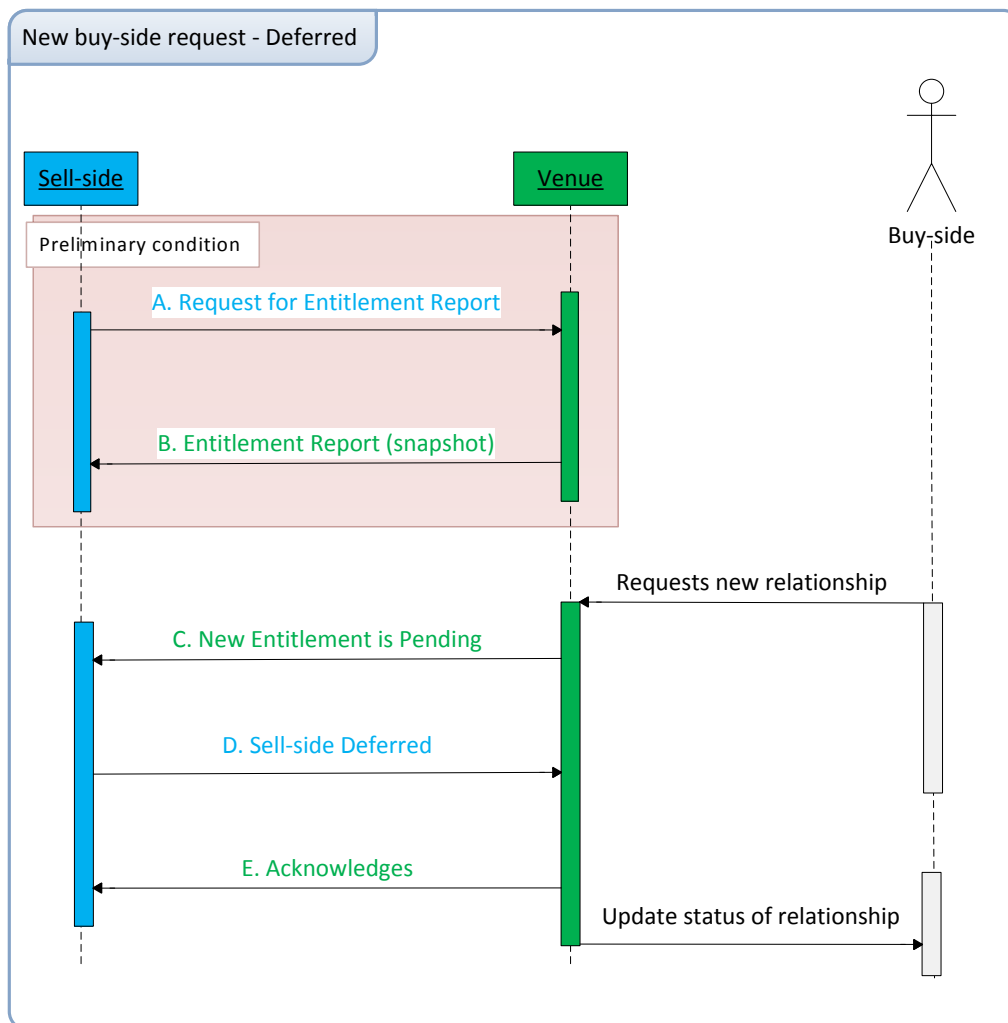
New buy-side request - Deferred

Sell-side

Venue

Buy-side

Preliminary condition

A. Request for Entitlement Report

B. Entitlement Report (snapshot)

Requests new relationship

C. New Entitlement is Pending

D. Sell-side Deferred

E. Acknowledges

Update status of relationship